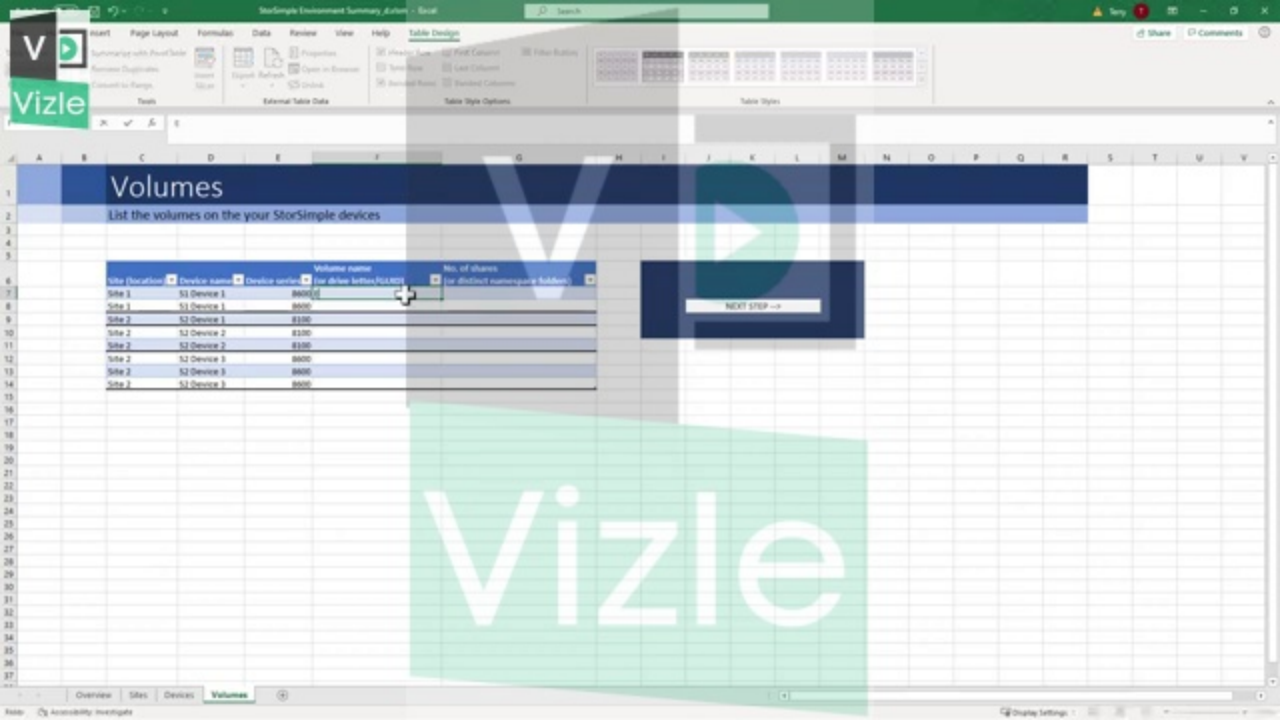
StorSimple Environment Summary_d.xlsm - Excel

Search

Terry

Insert Page Layout Formulas Data Review View Help Table Design

Share Comments

Summarize with PivotTable
Remove Duplicates
Convert to Range

Tools

Insert Slicer

Export Refresh

Properties
Open in Browser
Unlink

External Table Data

Header Row
Total Row
Banded Rows

First Column
Last Column
Banded Columns

Filter Button

Table Style Options

Table Styles

Volumes

List the volumes on the your StorSimple devices

| Site (location) | Device name | Device series | Volume name (or drive letter/GUID) | No. of shares (or distinct namespace folders) |
|---|---|---|---|---|
| Site 1 | S1 Device 1 | 8600 | | |
| Site 1 | S1 Device 1 | 8600 | | |
| Site 2 | S2 Device 1 | 8100 | | |
| Site 2 | S2 Device 2 | 8100 | | |
| Site 2 | S2 Device 2 | 8100 | | |
| Site 2 | S2 Device 3 | 8600 | | |
| Site 2 | S2 Device 3 | 8600 | | |
| Site 2 | S2 Device 3 | 8600 | | |

NEXT STEP -->

Overview Sites Devices Volumes

Ready Accessibility: Investigate

Display Settings

Vizle